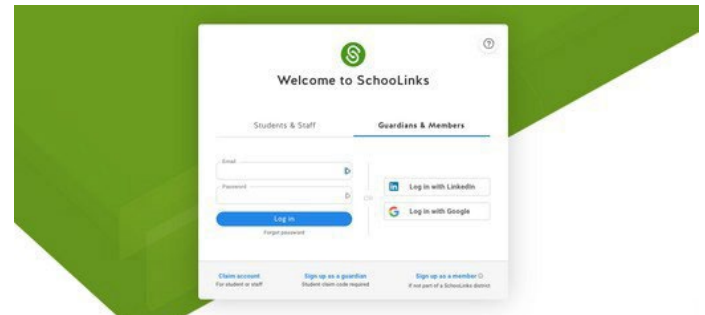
Welcome to SchooLinks

Students & Staff

Guardians & Members

Email

Password

Log in

Forgot password

OR

Log in with LinkedIn

Log in with Google

Claim account
For student or staff

Sign up as a guardian
Student claim code required

Sign up as a member
If not part of a SchooLinks district